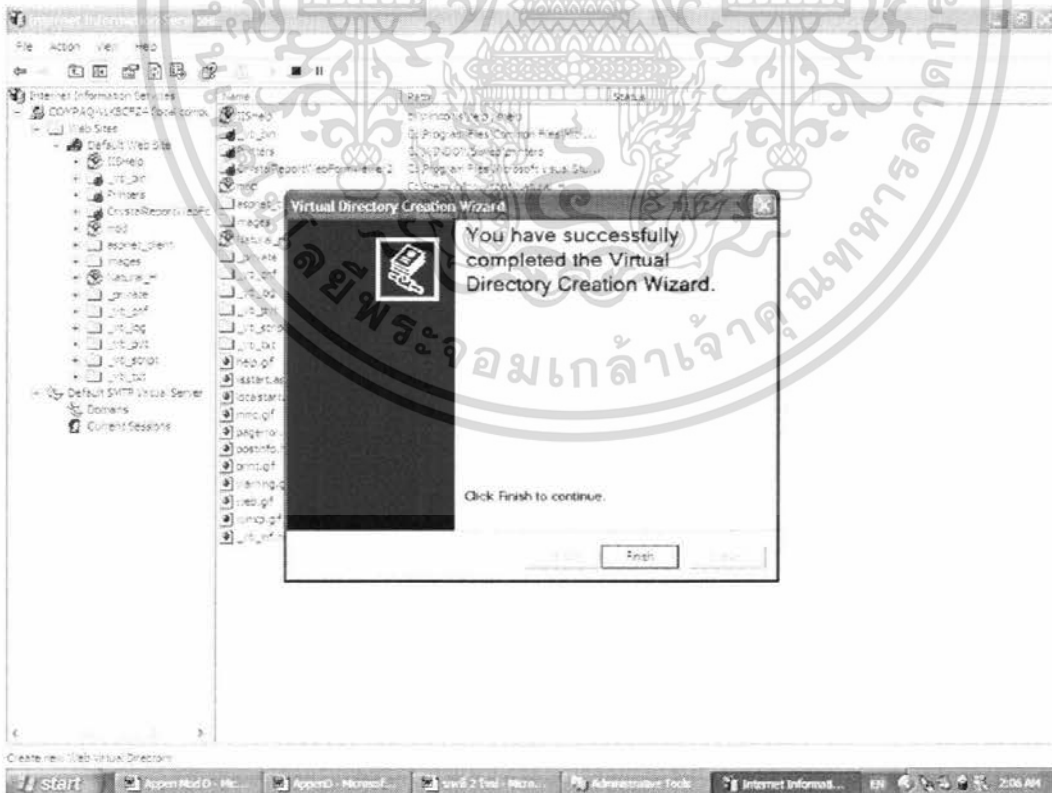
Internet Information Services

File Action View Help

Internet Information Services
COMPAQ-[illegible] (local computer)
Web Sites
Default Web Site
IISHelp
_vti_bin
Printers
CrystalReportWebFormViewer2
mod
aspnet_client
images
Natural_H
_private
_vti_cnf
_vti_log
_vti_pvt
_vti_script
_vti_txt
Default SMTP Virtual Server
Domains
Current Sessions

| Name | Path | Status |
|---|---|---|
| IISHelp | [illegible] | |
| _vti_bin | C:\Program Files\Common Files\Micro... | |
| Printers | C:\WINDOWS\web\printers | |
| CrystalReportWebFormViewer2 | C:\Program Files\Microsoft Visual Stu... | |
| mod | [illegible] | |
| aspnet_client | | |
| images | | |
| Natural_H | | |
| _private | | |
| _vti_cnf | | |
| _vti_log | | |
| _vti_pvt | | |
| _vti_script | | |
| _vti_txt | | |
| help.gif | | |
| iisstart.asp | | |
| localstart.asp | | |
| mmc.gif | | |
| pagerror.gif | | |
| postinfo.html | | |
| print.gif | | |
| warning.gif | | |
| web.gif | | |
| winxp.gif | | |
| _vti_inf.html | | |

Virtual Directory Creation Wizard

You have successfully completed the Virtual Directory Creation Wizard.

Click Finish to continue.

< Back Finish Cancel

Create new Web Virtual Directory

start | Appen Mod D - Mic... | AppenD - Microsof... | บทที่ 2 Exel - Micro... | Administrative Tools | Internet Informati... | EN 2:06 AM

จอมเกล้าเจ้าคุณทหาร